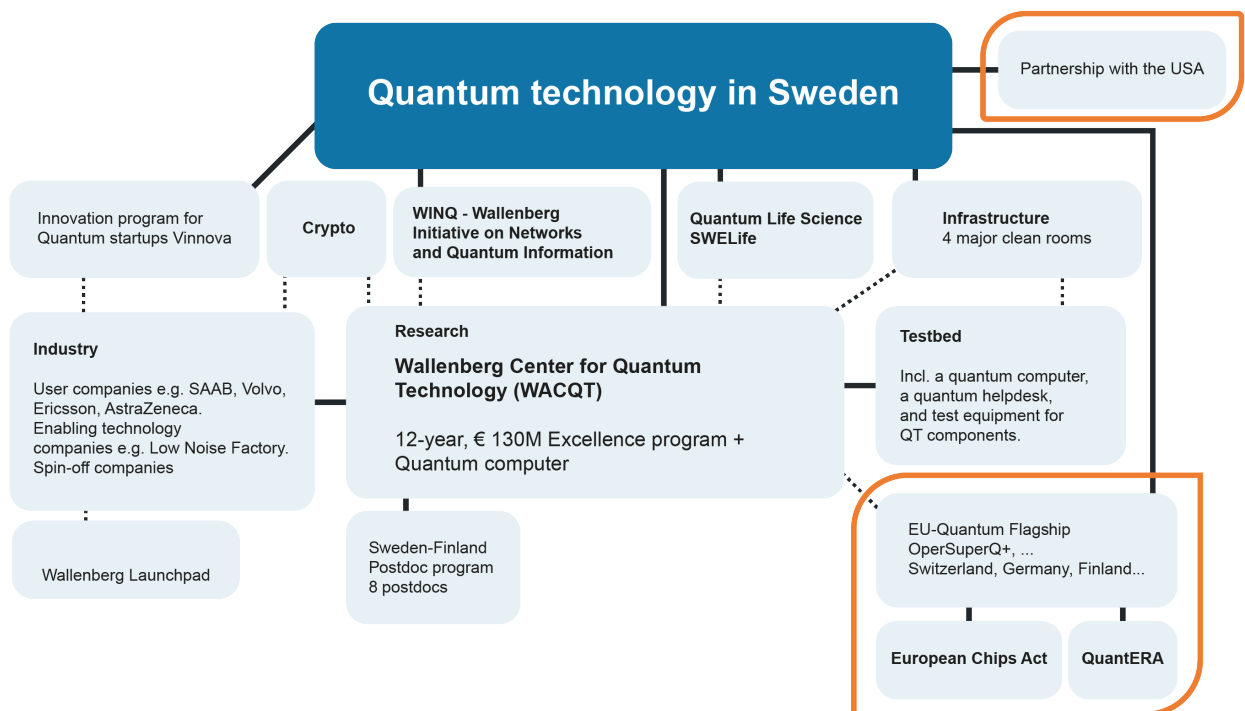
Quantum technology in Sweden

Partnership with the USA

Innovation program for Quantum startups Vinnova

Crypto

WINQ - Wallenberg Initiative on Networks and Quantum Information

Quantum Life Science SWELife

Infrastructure
4 major clean rooms

Industry

User companies e.g. SAAB, Volvo, Ericsson, AstraZeneca.
Enabling technology companies e.g. Low Noise Factory.
Spin-off companies

Research

Wallenberg Center for Quantum Technology (WACQT)

12-year, € 130M Excellence program + Quantum computer

Testbed

Incl. a quantum computer, a quantum helpdesk, and test equipment for QT components.

Wallenberg Launchpad

Sweden-Finland Postdoc program
8 postdocs

EU-Quantum Flagship
OperSuperQ+, ...
Switzerland, Germany, Finland...

European Chips Act

QuantERA